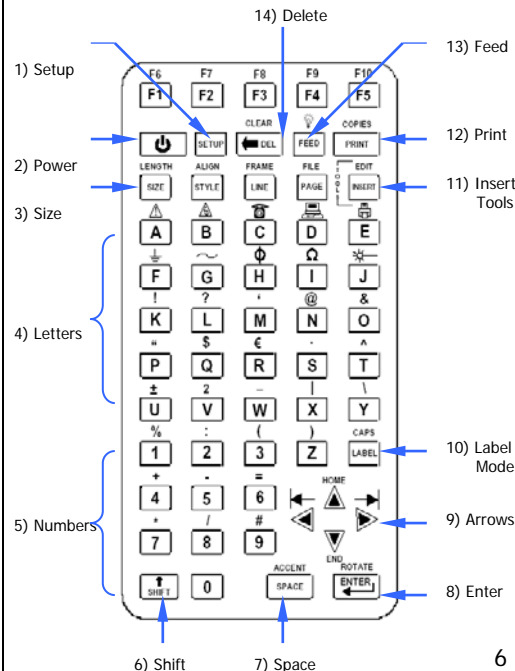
14) Delete

1) Setup

13) Feed

F6 F7 F8 F9 F10
F1 F2 F3 F4 F5

CLEAR
SETUP DEL FEED COPIES PRINT

12) Print

2) Power

LENGTH ALIGN FRAME FILE EDIT
SIZE STYLE LINE PAGE TOOLS INSERT

11) Insert Tools

3) Size

A B C D E
F G H I J
! ? ' @ &
K L M N O
" $ € . ^
P Q R S T
± 2 _ | \
U V W X Y

4) Letters

% : ( ) CAPS
1 2 3 Z LABEL

10) Label Mode

+ - =
4 5 6
* / #
7 8 9

HOME
END

5) Numbers

9) Arrows

ACCENT ROTATE
SHIFT 0 SPACE ENTER

8) Enter

6) Shift 7) Space

6